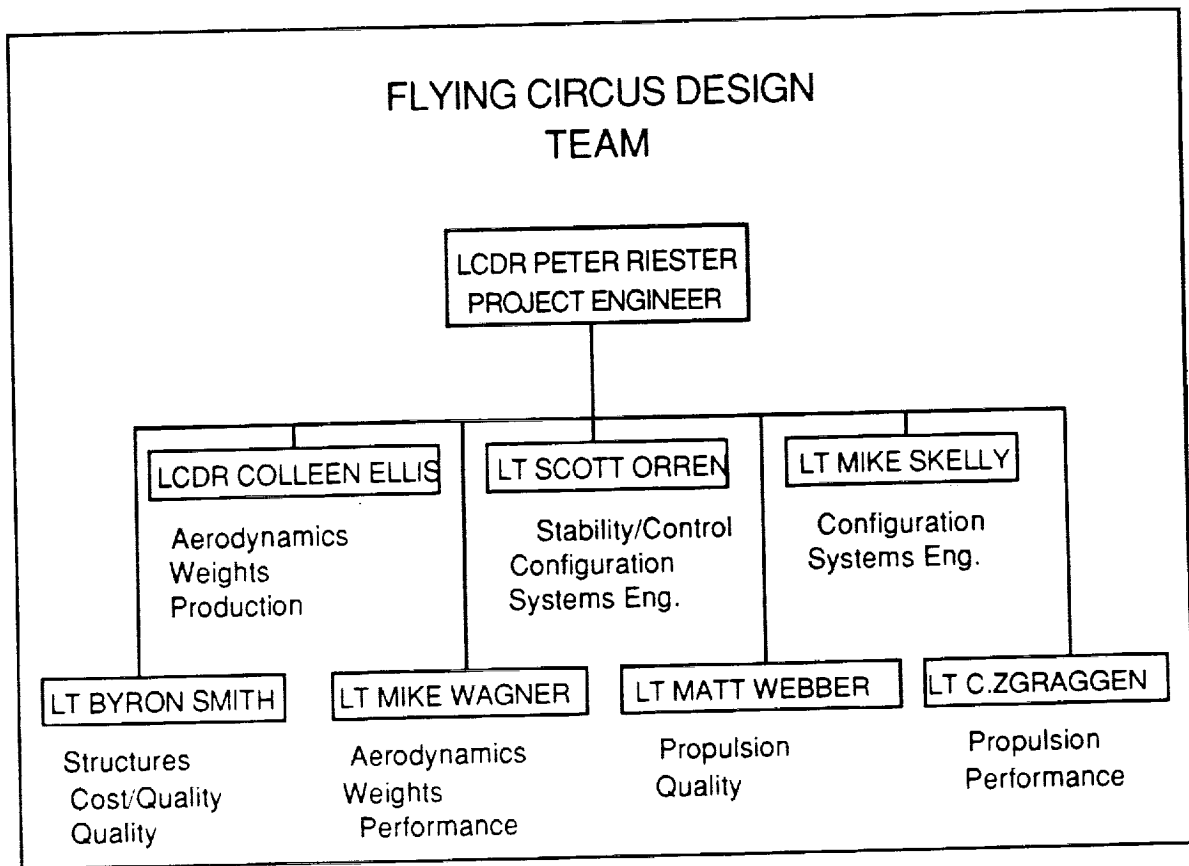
FLYING CIRCUS DESIGN
TEAM

LCDR PETER RIESTER
PROJECT ENGINEER

LCDR COLLEEN ELLIS

Aerodynamics
Weights
Production

LT SCOTT ORREN

Stability/Control
Configuration
Systems Eng.

LT MIKE SKELLY

Configuration
Systems Eng.

LT BYRON SMITH

Structures
Cost/Quality
Quality

LT MIKE WAGNER

Aerodynamics
Weights
Performance

LT MATT WEBBER

Propulsion
Quality

LT C.ZGRAGGEN

Propulsion
Performance